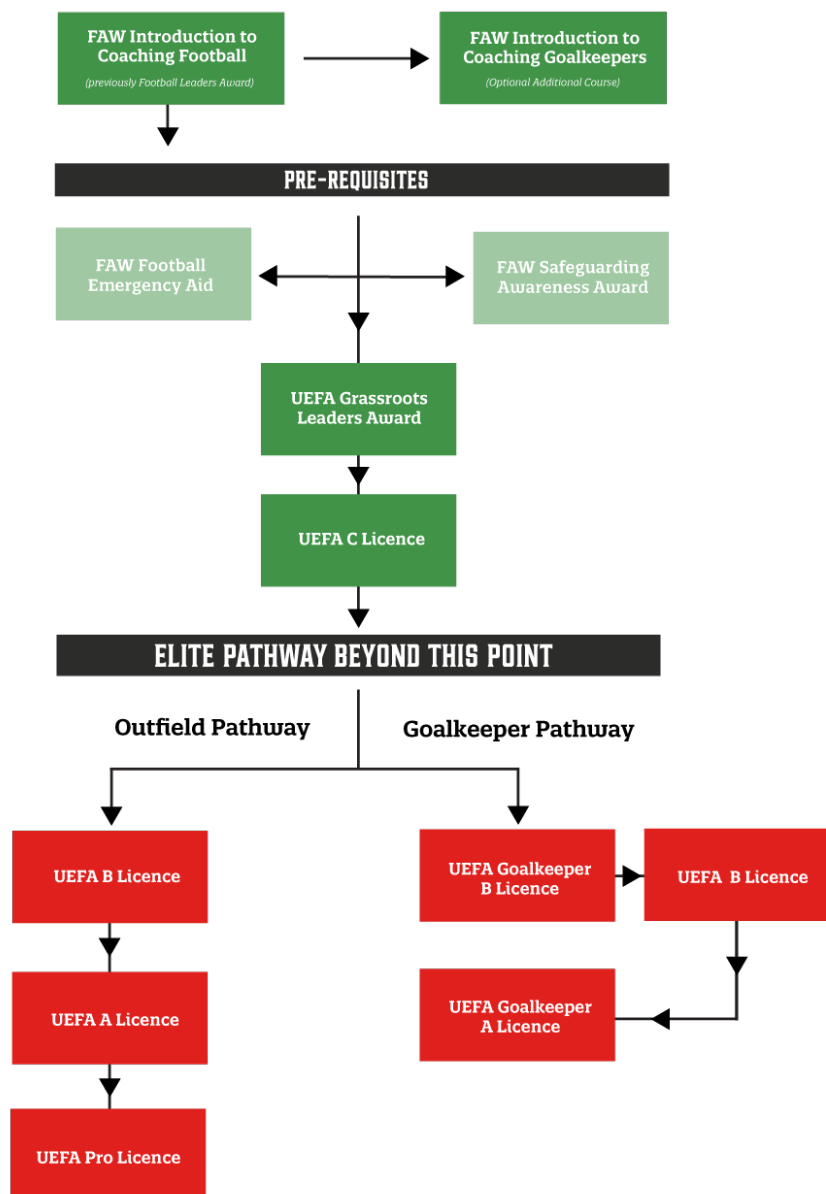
FAW Introduction to Coaching Football
(previously Football Leaders Award)

FAW Introduction to Coaching Goalkeepers
(Optional Additional Course)

PRE-REQUISITES

FAW Football Emergency Aid

FAW Safeguarding Awareness Award

UEFA Grassroots Leaders Award

UEFA C Licence

ELITE PATHWAY BEYOND THIS POINT

Outfield Pathway

Goalkeeper Pathway

UEFA B Licence

UEFA A Licence

UEFA Pro Licence

UEFA Goalkeeper B Licence

UEFA B Licence

UEFA Goalkeeper A Licence